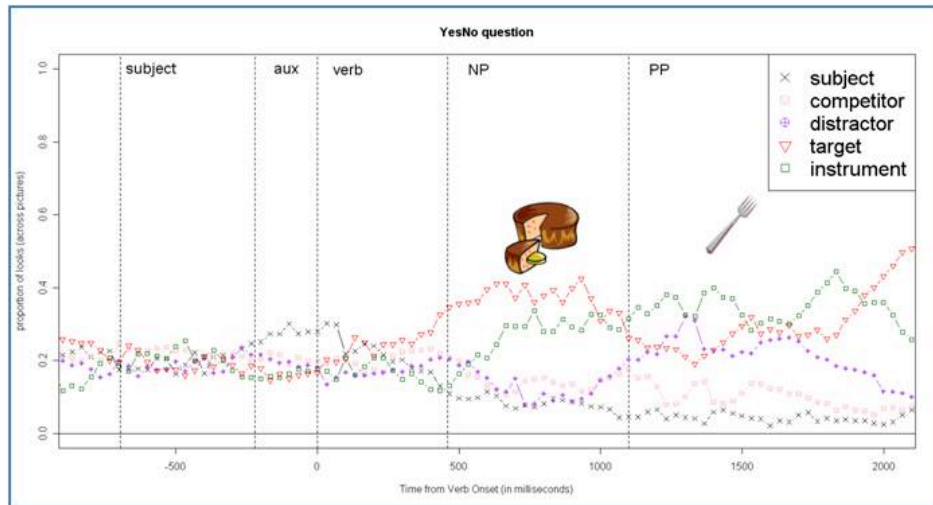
YesNo question

subject
aux
verb
NP
PP

× subject
competitor
distractor
target
instrument

proportion of looks (across pictures)

1.0
0.8
0.6
0.4
0.2
0.0

-500
0
500
1000
1500
2000

Time from Verb Onset (in milliseconds)